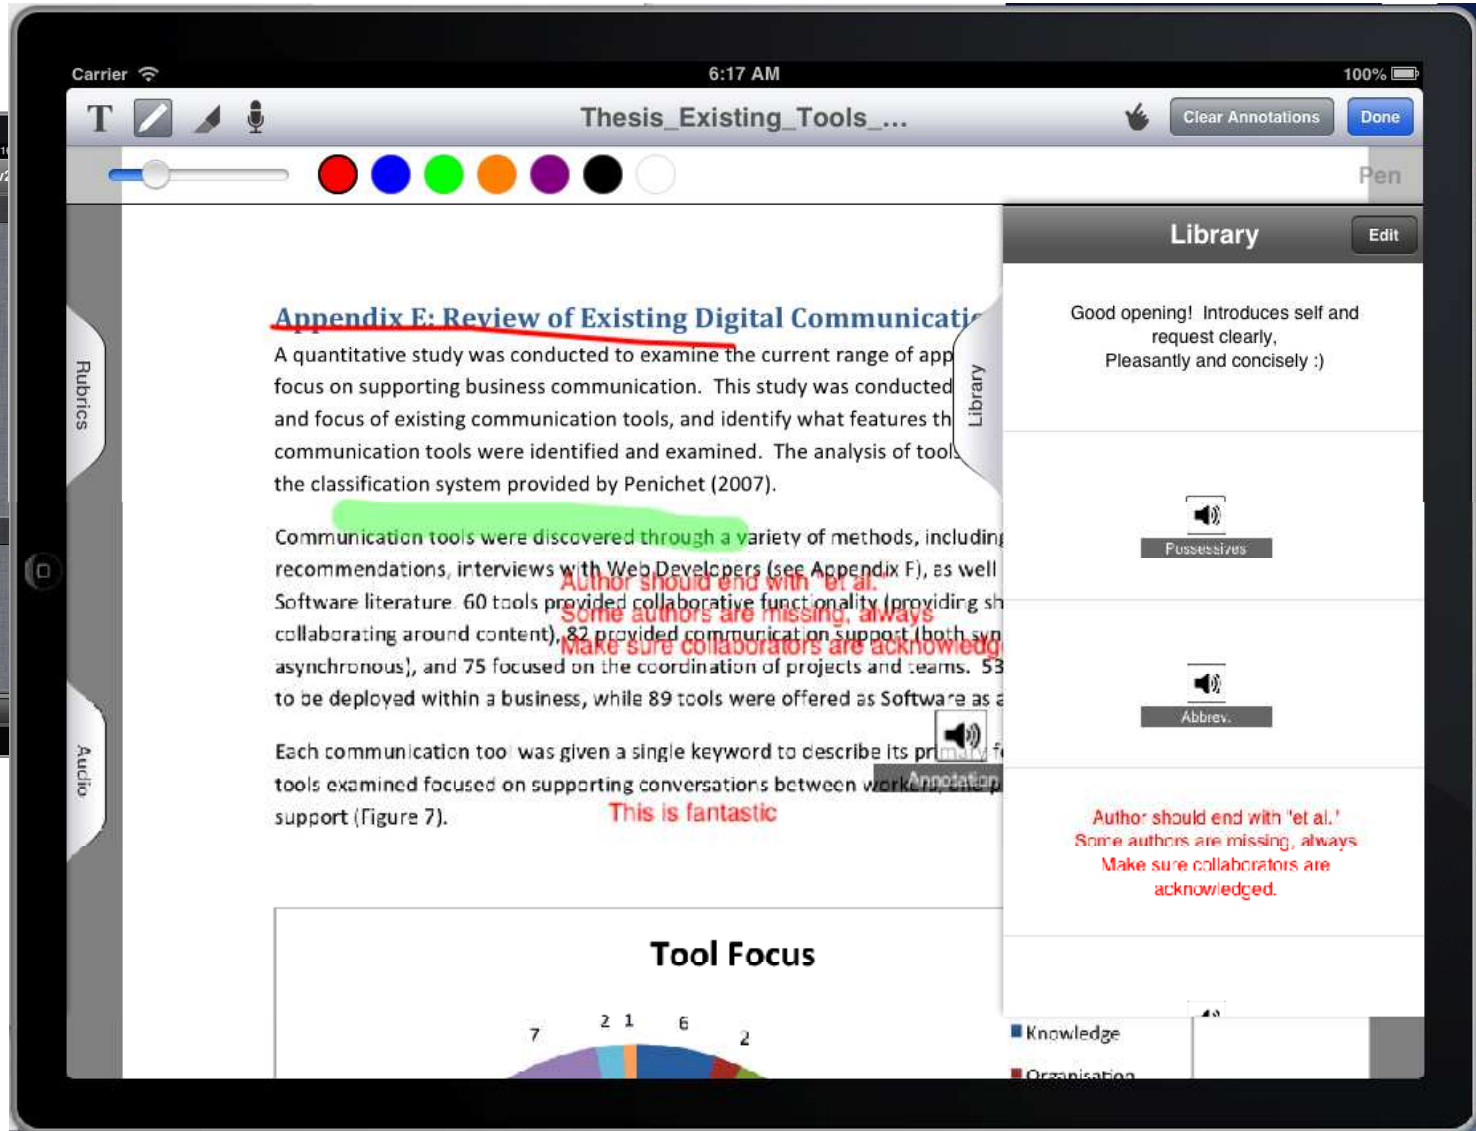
Carrier 6:17 AM 100%

T

Thesis_Existing_Tools_...

Clear Annotations

Done

Pen

Rubrics

Audio

Library

Appendix E: Review of Existing Digital Communicati

A quantitative study was conducted to examine the current range of app focus on supporting business communication. This study was conducted and focus of existing communication tools, and identify what features th communication tools were identified and examined. The analysis of tools the classification system provided by Penichet (2007).

Communication tools were discovered through a variety of methods, includin recommendations, interviews with Web Developers (see Appendix F), as well Software literature. 60 tools provided collaborative functionality (providing sh collaborating around content), 82 provided communication support (both syn asynchronous), and 75 focused on the coordination of projects and teams. 53 to be deployed within a business, while 89 tools were offered as Software as a

Author should end with "et al."
Some authors are missing, always
Make sure collaborators are acknowledg

Each communication tool was given a single keyword to describe its primary f tools examined focused on supporting conversations between work support (Figure 7).

Annotation

This is fantastic

Tool Focus

7 2 1 6 2

Knowledge

Organisation

Library

Edit

Good opening! Introduces self and request clearly, Pleasantly and concisely :)

Possessives

Abbrev.

Author should end with 'et al.'
Some authors are missing, always
Make sure collaborators are acknowledged.